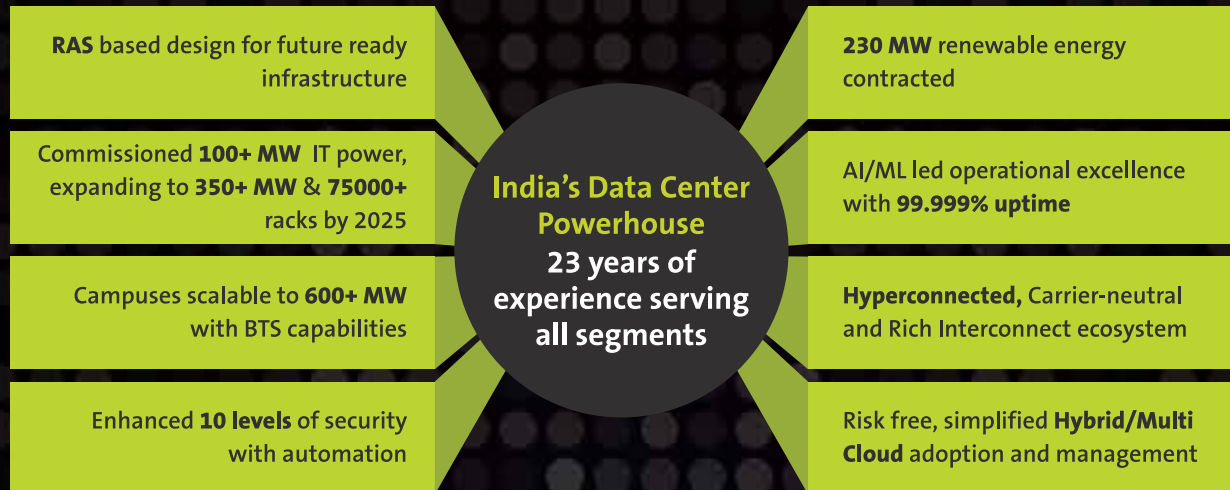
RAS based design for future ready infrastructure

Commissioned 100+ MW IT power, expanding to 350+ MW & 75000+ racks by 2025

Campuses scalable to 600+ MW with BTS capabilities

Enhanced 10 levels of security with automation

India's Data Center Powerhouse
23 years of experience serving all segments

230 MW renewable energy contracted

AI/ML led operational excellence with 99.999% uptime

Hyperconnected, Carrier-neutral and Rich Interconnect ecosystem

Risk free, simplified Hybrid/Multi Cloud adoption and management